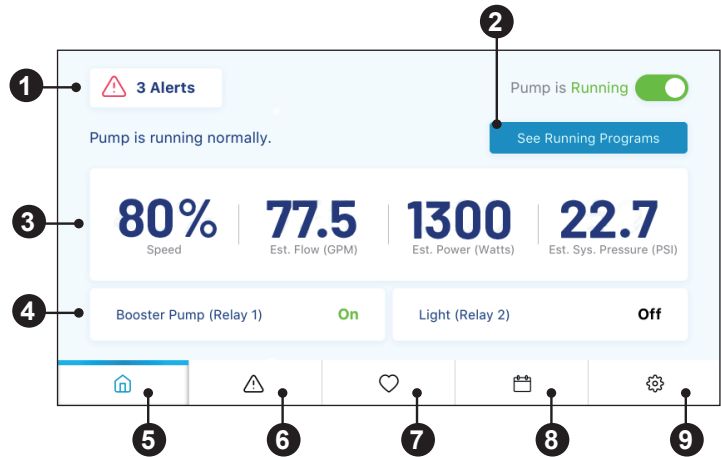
1

2

3 Alerts

Pump is Running

Pump is running normally.

See Running Programs

3

80%
Speed

77.5
Est. Flow (GPM)

1300
Est. Power (Watts)

22.7
Est. Sys. Pressure (PSI)

4

Booster Pump (Relay 1) On

Light (Relay 2) Off

5 6 7 8 9